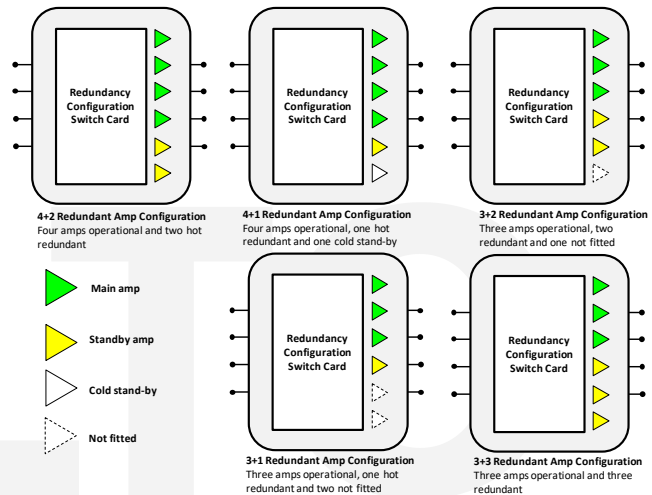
Redundancy Configuration Switch Card

4+2 Redundant Amp Configuration
Four amps operational and two hot redundant

Redundancy Configuration Switch Card

4+1 Redundant Amp Configuration
Four amps operational, one hot redundant and one cold stand-by

Redundancy Configuration Switch Card

3+2 Redundant Amp Configuration
Three amps operational, two redundant and one not fitted

Main amp

Standby amp

Cold stand-by

Not fitted

Redundancy Configuration Switch Card

3+1 Redundant Amp Configuration
Three amps operational, one hot redundant and two not fitted

Redundancy Configuration Switch Card

3+3 Redundant Amp Configuration
Three amps operational and three redundant